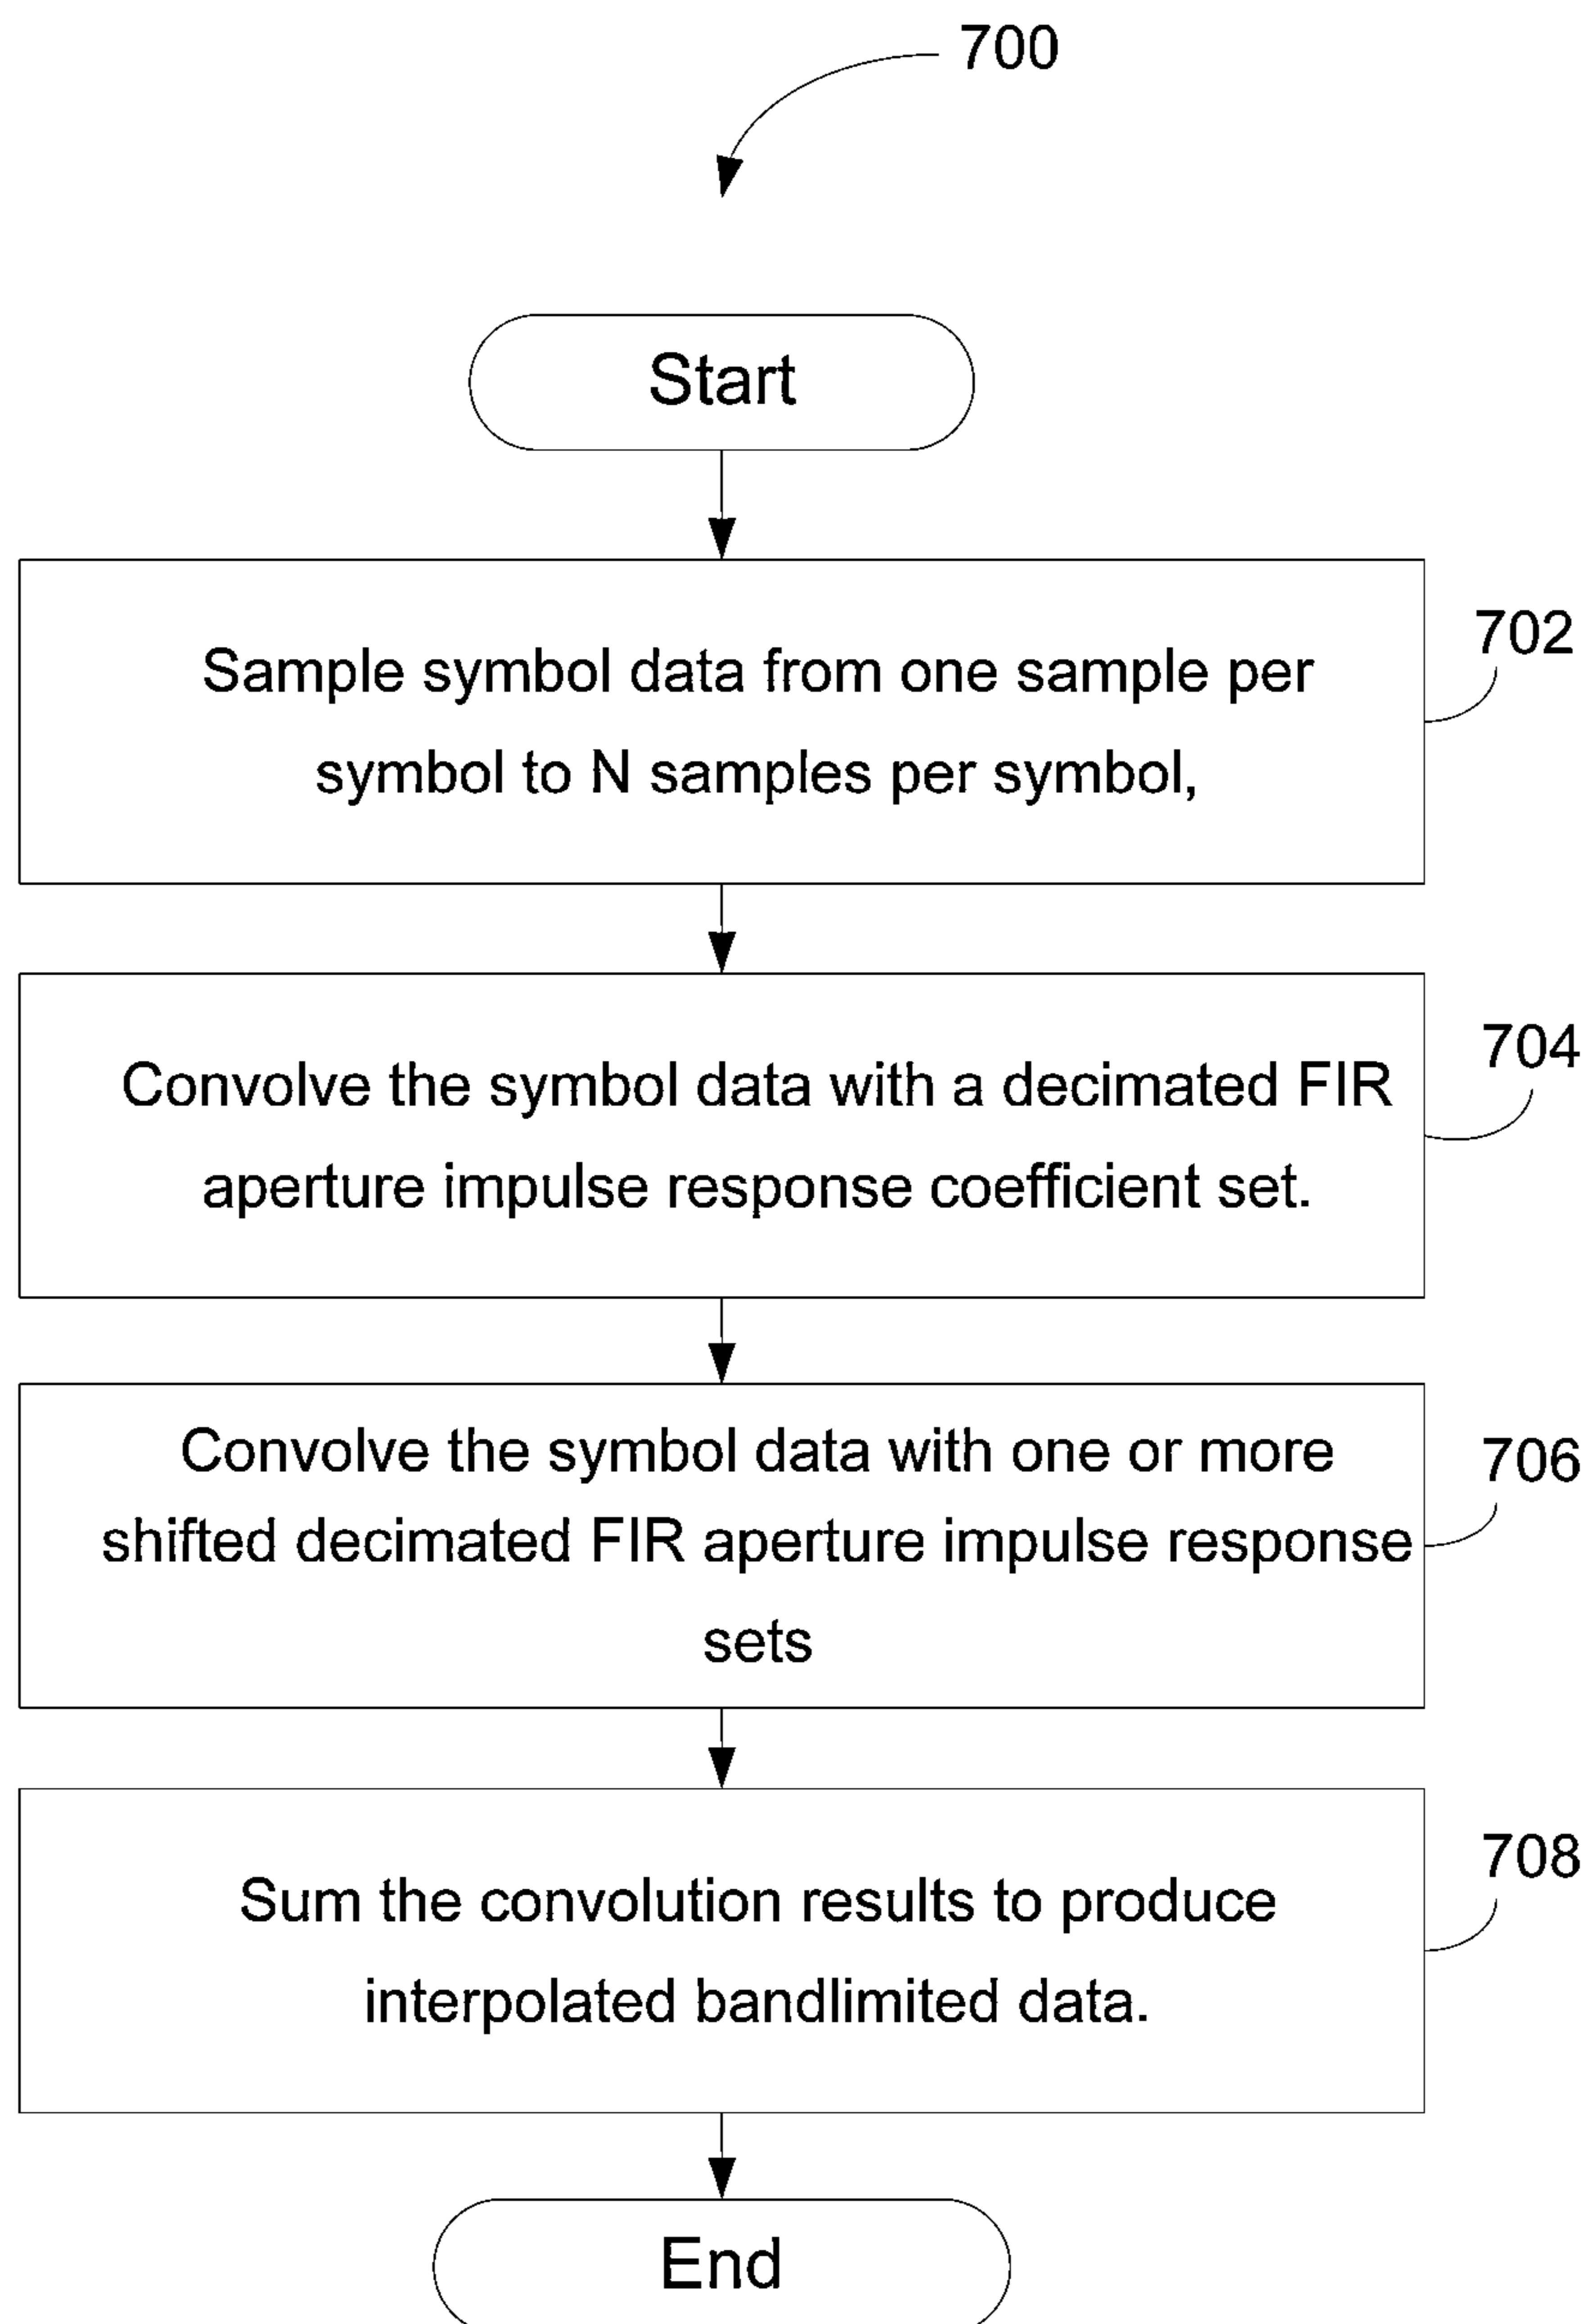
700

Start

Sample symbol data from one sample per symbol to N samples per symbol,

702

Convolve the symbol data with a decimated FIR aperture impulse response coefficient set.

704

Convolve the symbol data with one or more shifted decimated FIR aperture impulse response sets

706

Sum the convolution results to produce interpolated bandlimited data.

708

End